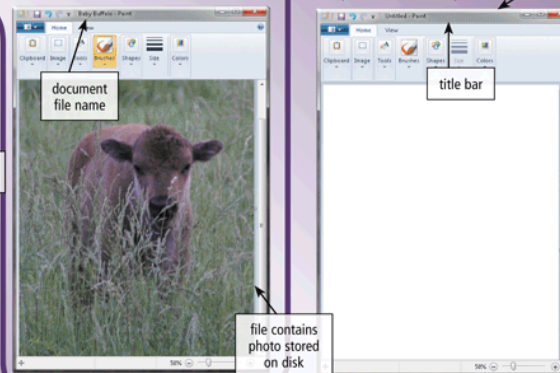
Baby Buffalo - Paint

Home View

Clipboard Image Tools Brushes Shapes Size Colors

document file name

file contains photo stored on disk

50%

Untitled - Paint

Home View

Clipboard Image Tools Brushes Shapes Size Colors

title bar

50%